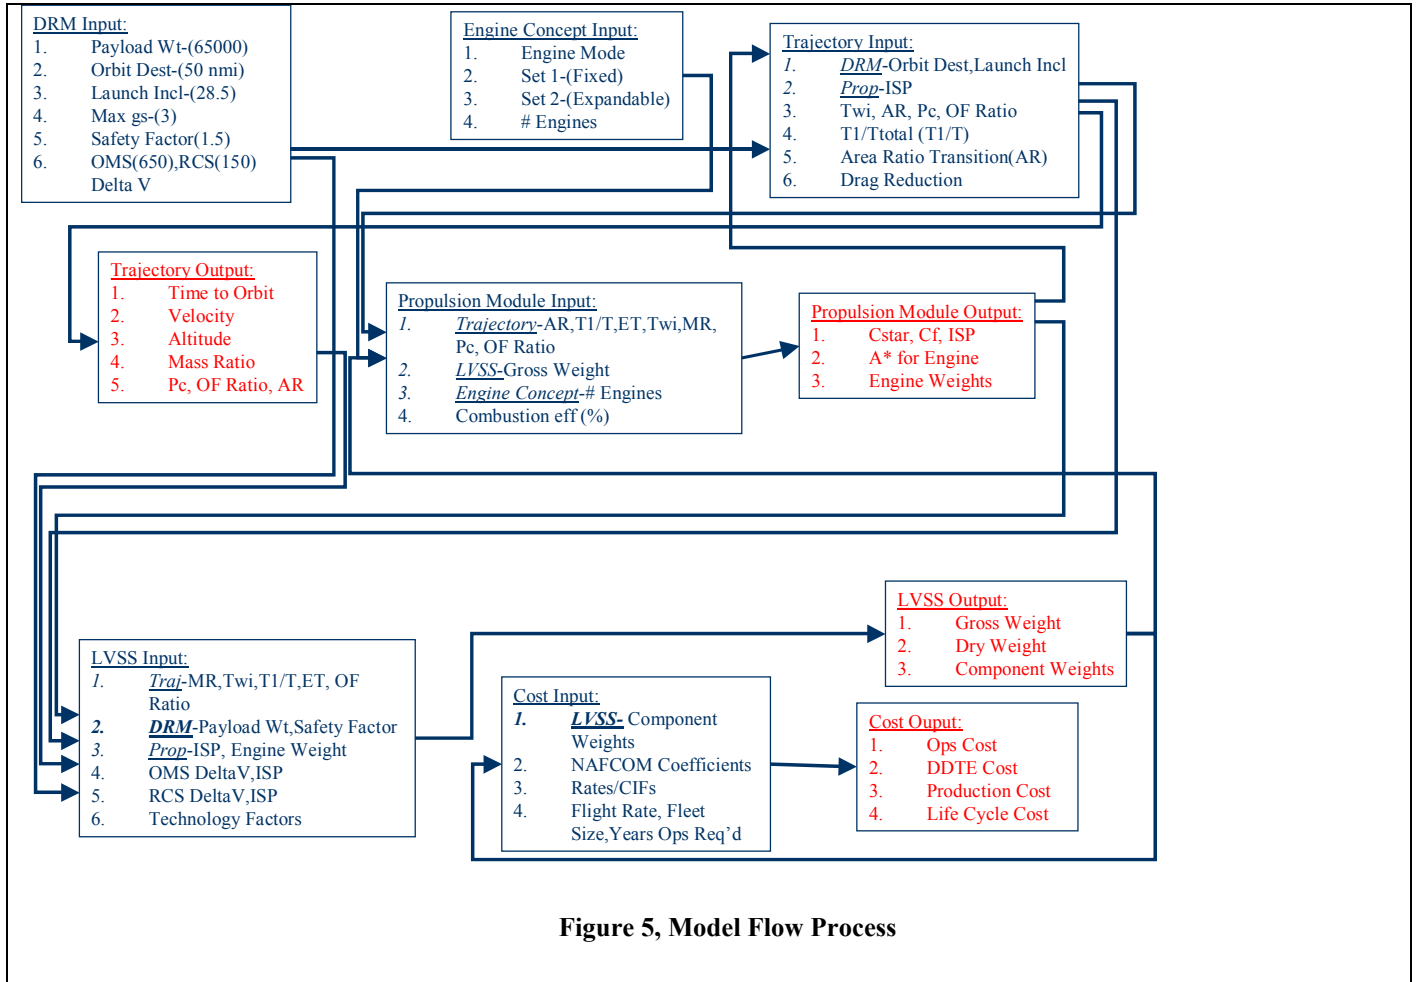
DRM Input:
1. Payload Wt-(65000)
2. Orbit Dest-(50 nmi)
3. Launch Incl-(28.5)
4. Max gs-(3)
5. Safety Factor(1.5)
6. OMS(650),RCS(150) Delta V

Engine Concept Input:
1. Engine Mode
2. Set 1-(Fixed)
3. Set 2-(Expandable)
4. # Engines

Trajectory Input:
1. DRM-Orbit Dest,Launch Incl
2. Prop-ISP
3. Twi, AR, Pc, OF Ratio
4. T1/Ttotal (T1/T)
5. Area Ratio Transition(AR)
6. Drag Reduction

Trajectory Output:
1. Time to Orbit
2. Velocity
3. Altitude
4. Mass Ratio
5. Pc, OF Ratio, AR

Propulsion Module Input:
1. Trajectory-AR,T1/T,ET,Twi,MR, Pc, OF Ratio
2. LVSS-Gross Weight
3. Engine Concept-# Engines
4. Combustion eff (%)

Propulsion Module Output:
1. Cstar, Cf, ISP
2. A* for Engine
3. Engine Weights

LVSS Output:
1. Gross Weight
2. Dry Weight
3. Component Weights

LVSS Input:
1. Traj-MR,Twi,T1/T,ET, OF Ratio
2. DRM-Payload Wt,Safety Factor
3. Prop-ISP, Engine Weight
4. OMS DeltaV,ISP
5. RCS DeltaV,ISP
6. Technology Factors

Cost Input:
1. LVSS- Component Weights
2. NAFCOM Coefficients
3. Rates/CIFs
4. Flight Rate, Fleet Size,Years Ops Req'd

Cost Ouput:
1. Ops Cost
2. DDTE Cost
3. Production Cost
4. Life Cycle Cost

Figure 5, Model Flow Process